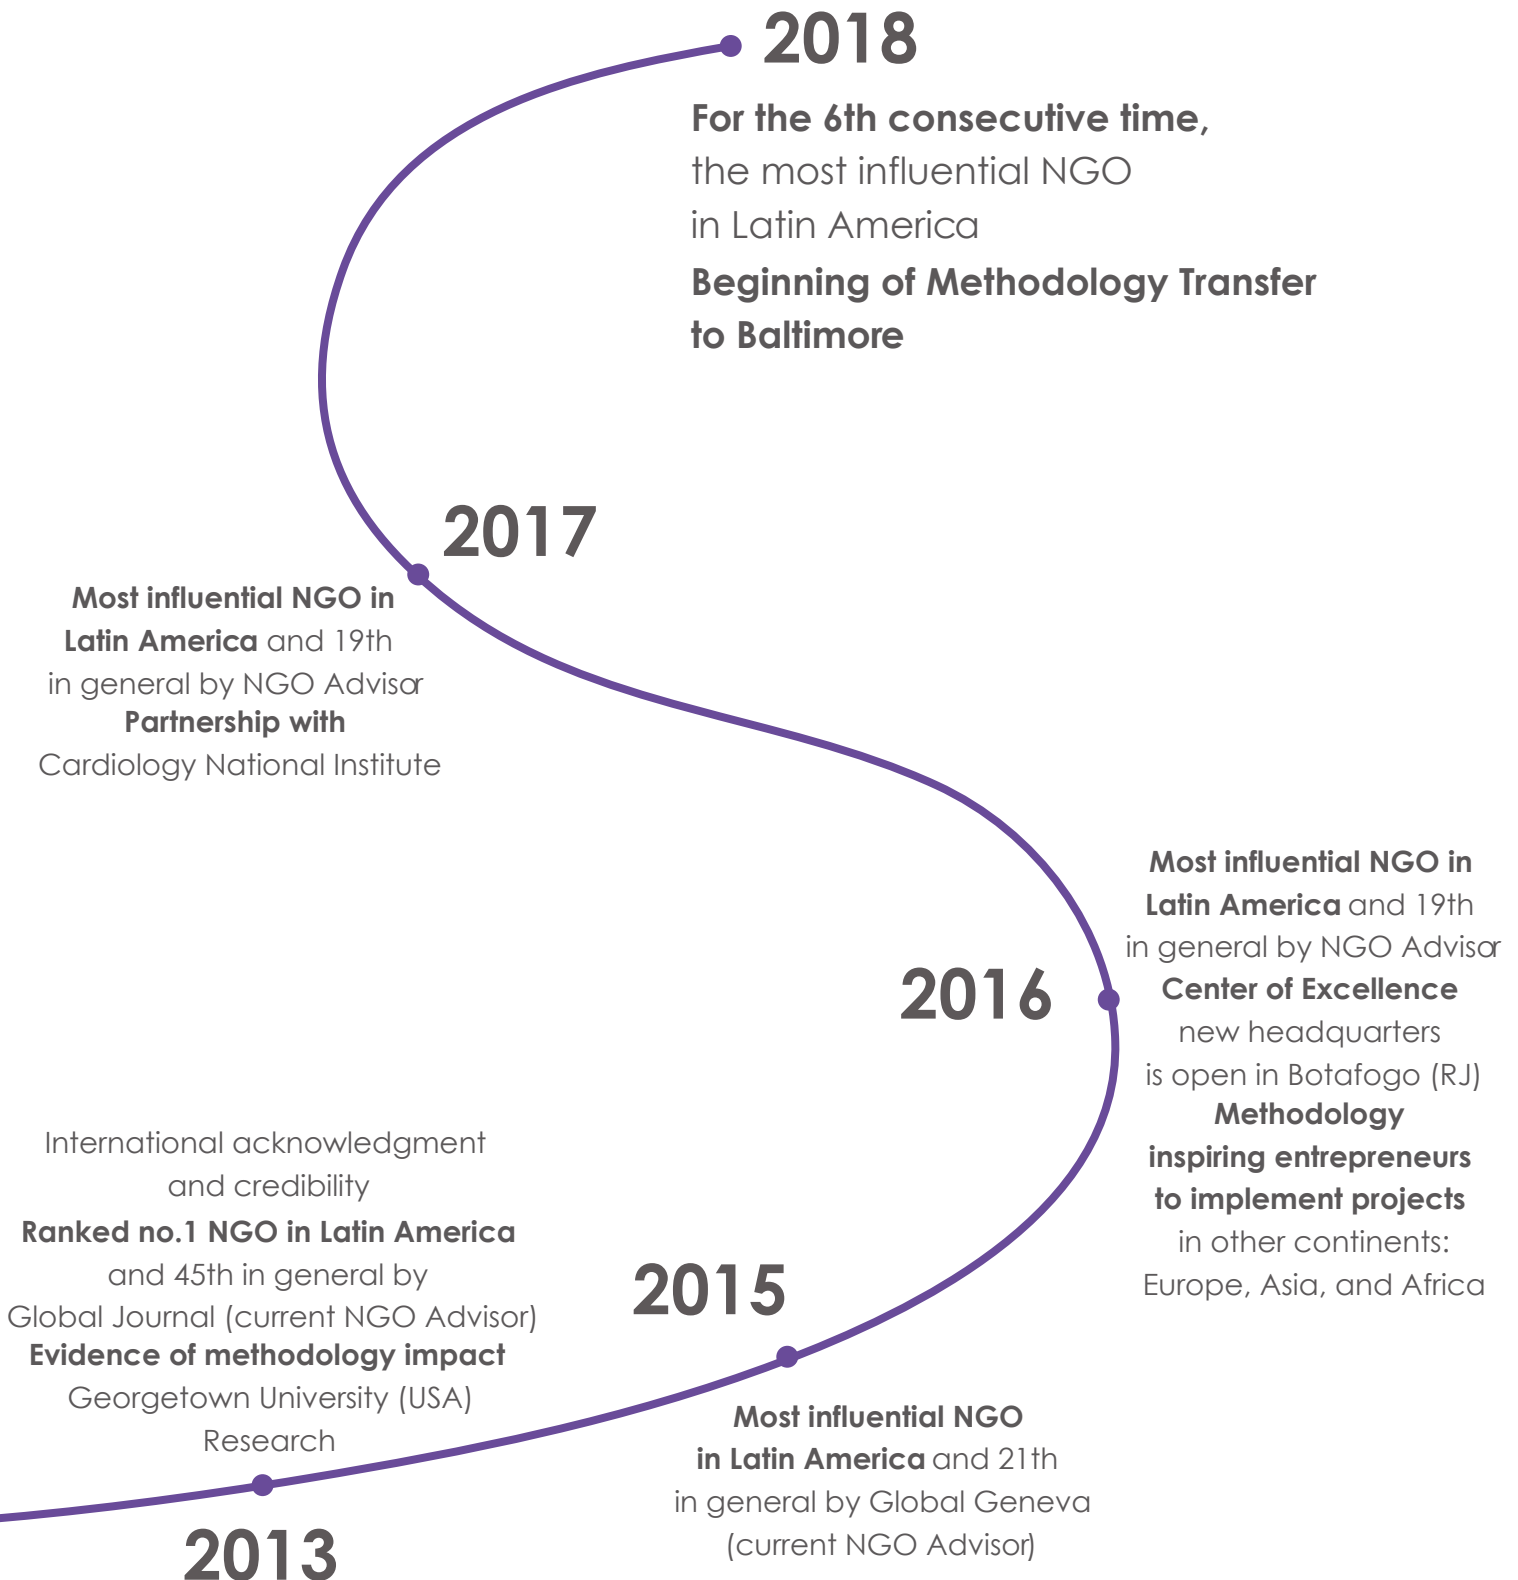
2018

For the 6th consecutive time, the most influential NGO in Latin America
Beginning of Methodology Transfer to Baltimore

2017

Most influential NGO in Latin America and 19th in general by NGO Advisor
Partnership with Cardiology National Institute

Most influential NGO in Latin America and 19th in general by NGO Advisor
Center of Excellence new headquarters is open in Botafogo (RJ)
Methodology inspiring entrepreneurs to implement projects in other continents: Europe, Asia, and Africa

2016

International acknowledgment and credibility
Ranked no.1 NGO in Latin America and 45th in general by Global Journal (current NGO Advisor)
Evidence of methodology impact Georgetown University (USA) Research

2015

Most influential NGO in Latin America and 21th in general by Global Geneva (current NGO Advisor)

2013